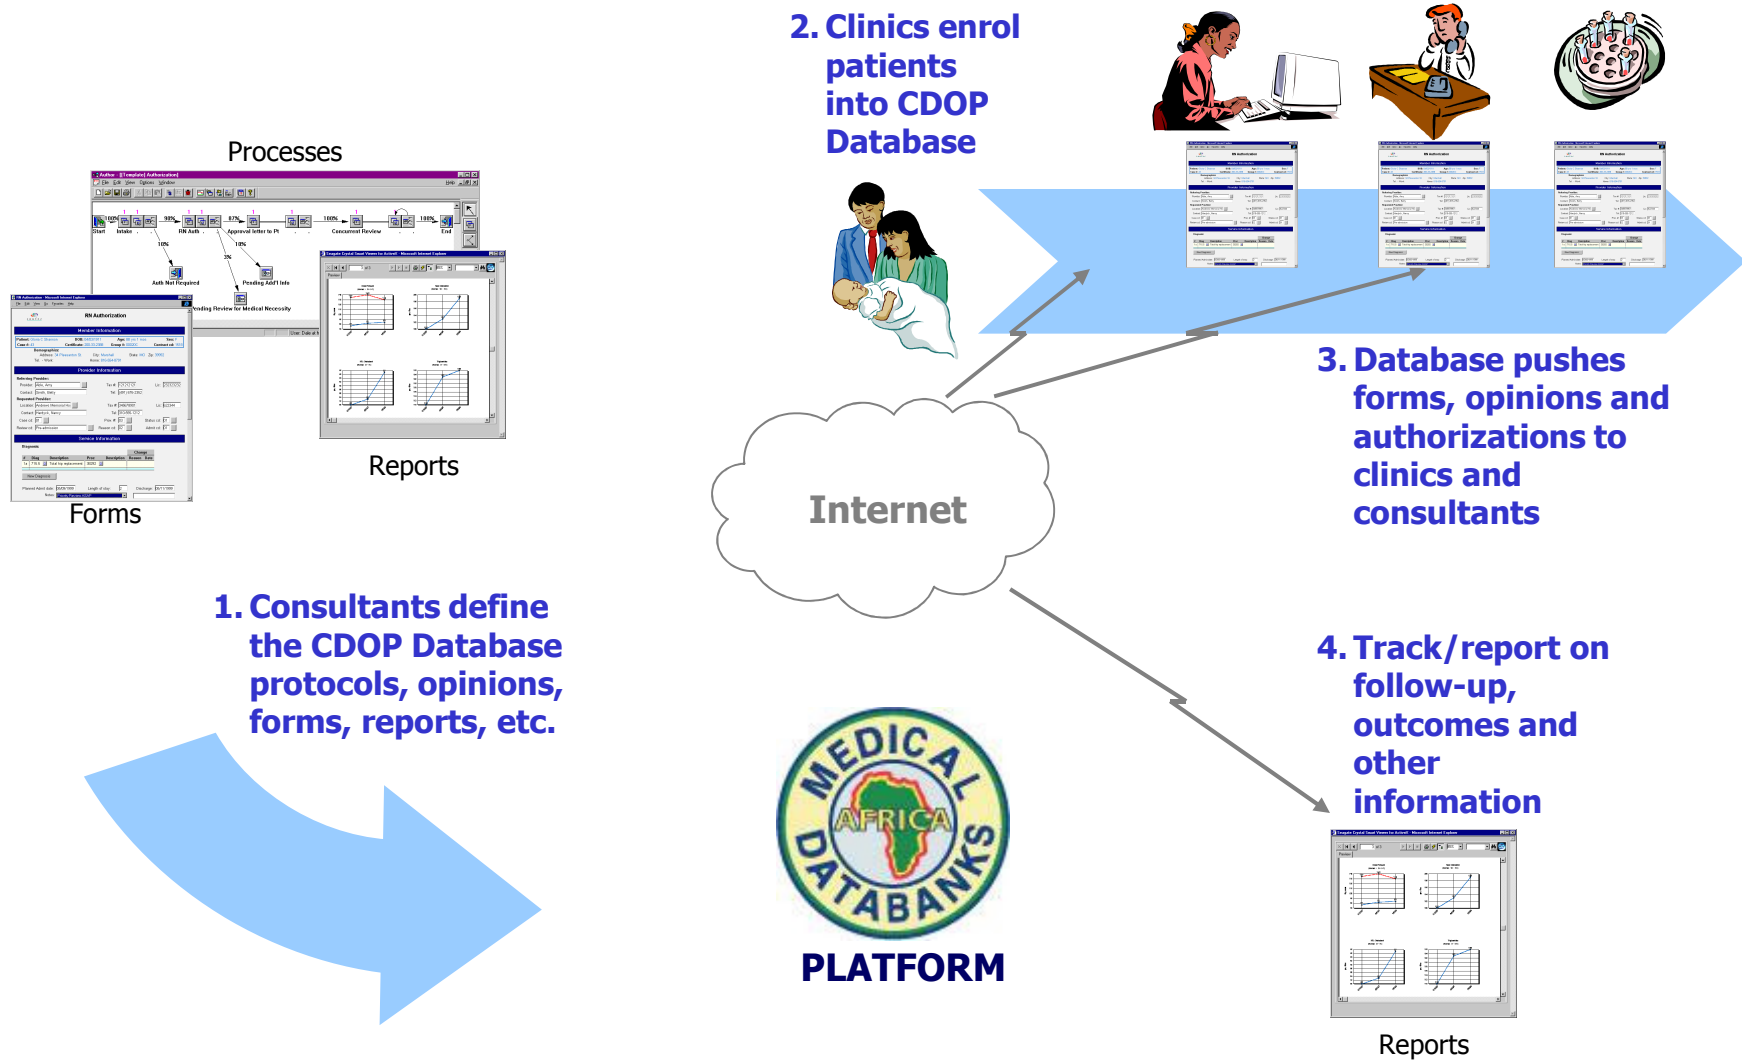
Processes

Reports

Forms

1. Consultants define the CDOP Database protocols, opinions, forms, reports, etc.

2. Clinics enrol patients into CDOP Database

3. Database pushes forms, opinions and authorizations to clinics and consultants

Internet

4. Track/report on follow-up, outcomes and other information

MEDICAL AFRICA DATABANKS

PLATFORM

Reports